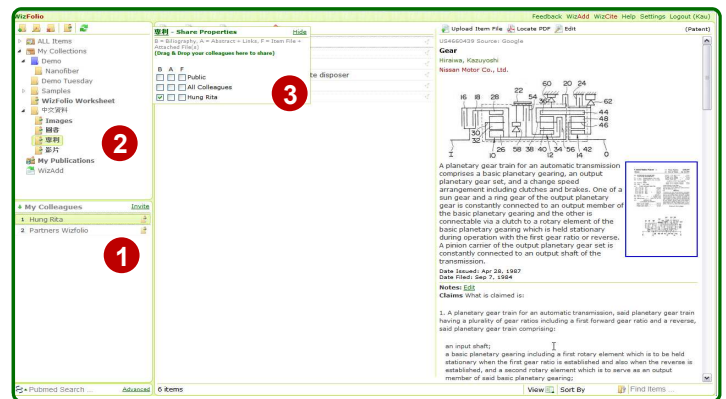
WizFolio

Feedback WizAdd WizCite Help Settings Logout (Kau)

All Items
My Collections
Demo
Nanofiber
Demo Tuesday
Samples
WizFolio Worksheet
中文資料
Images
圖書
專利
影片
My Publications
WizAdd

2

My Colleagues Invite
1. Hung Rita
2. Partners Wizfolio

1

Pubmed Search ... Advanced

專利 - Share Properties Hide
B = Biography, A = Abstract + Links, F = Item File + Attached File(s)
(Drag & Drop your colleagues here to share)

| B | A | F | |
|---|---|---|---|
| ☐ | ☐ | ☐ | Public |
| ☐ | ☐ | ☐ | All Colleagues |
| ☑ | ☐ | ☐ | Hung Rita |

3

te disposer

6 items

View Sort By Find Items ...

Upload Item File Locate PDF Edit (Patent)

US4660439 Source: Google

Gear

Hiraiwa, Kazuyoshi

Nissan Motor Co., Ltd.

A planetary gear train for an automatic transmission comprises a basic planetary gearing, an output planetary gear set, and a change speed arrangement including clutches and brakes. One of a sun gear and a ring gear of the output planetary gear is constantly connected to an output member of the basic planetary gearing and the other is connectable via a clutch to a rotary element of the basic planetary gearing which is held stationary during operation with the first gear ratio or reverse. A pinion carrier of the output planetary gear set is constantly connected to an output shaft of the transmission.

Date Issued: Apr 28, 1987
Date Filed: Sep 7, 1984

Notes: Edit

Claims What is claimed is:

1. A planetary gear train for an automatic transmission, said planetary gear train having a plurality of gear ratios including a first forward gear ratio and a reverse, said planetary gear train comprising:

an input shaft;

a basic planetary gearing including a first rotary element which is to be held stationary when the first gear ratio is established and also when the reverse is established, and a second rotary element which is to serve as an output member of said basic planetary gearing;